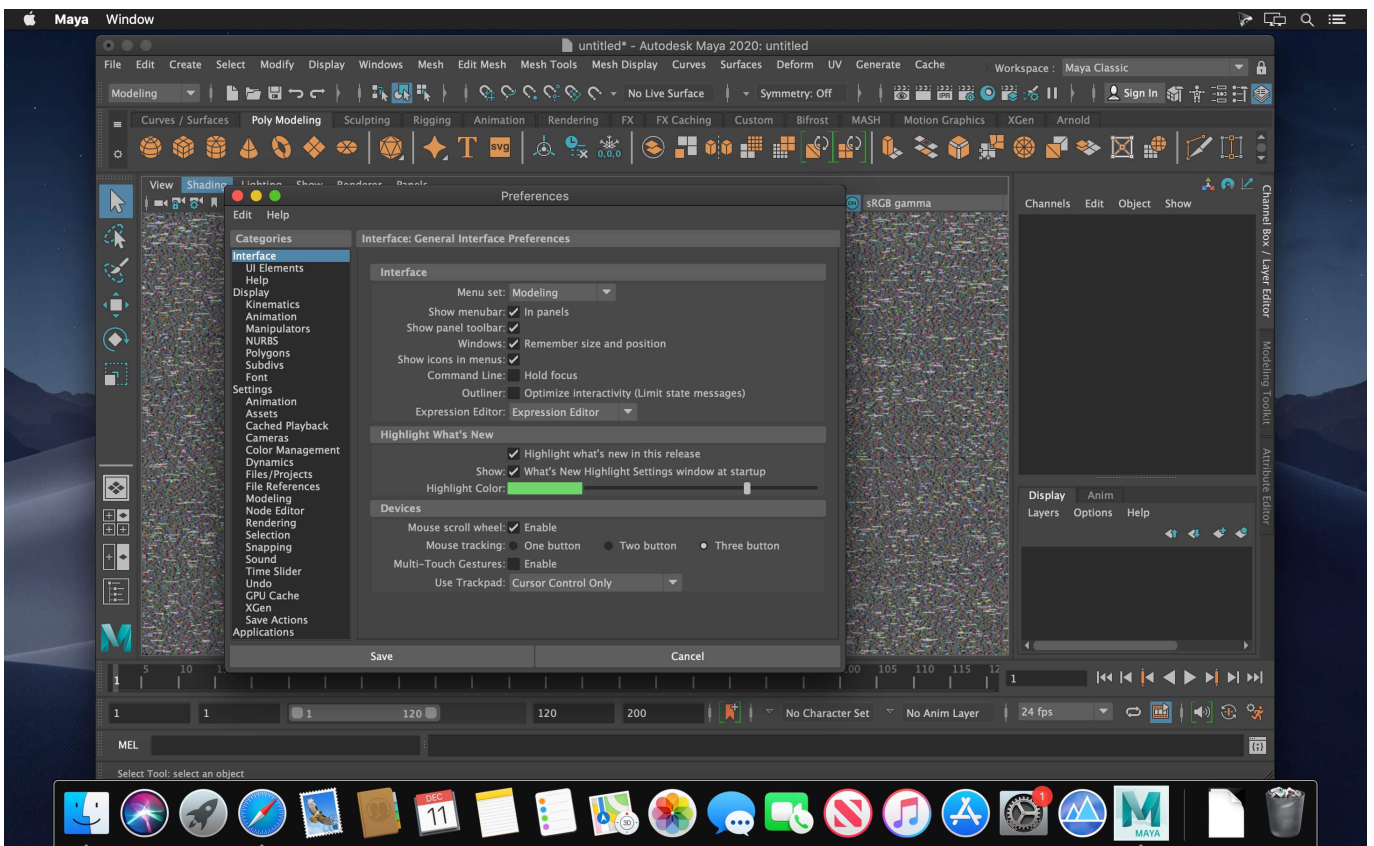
Maya Window

untitled* - Autodesk Maya 2020: untitled

File Edit Create Select Modify Display Windows Mesh Edit Mesh Mesh Tools Mesh Display Curves Surfaces Deform UV Generate Cache

Workspace : Maya Classic

Modeling

No Live Surface

Symmetry: Off

Sign In

Curves / Surfaces Poly Modeling Sculpting Rigging Animation Rendering FX FX Caching Custom Bifrost MASH Motion Graphics XGen Arnold

View Shading Lighting Show Renderer Panels

sRGB gamma

Channels Edit Object Show

Channel Box / Layer Editor

Modeling Toolkit

Attribute Editor

Preferences

Edit Help

Categories

Interface
UI Elements
Help
Display
Kinematics
Animation
Manipulators
NURBS
Polygons
Subdivs
Font
Settings
Animation
Assets
Cached Playback
Cameras
Color Management
Dynamics
Files/Projects
File References
Modeling
Node Editor
Rendering
Selection
Snapping
Sound
Time Slider
Undo
GPU Cache
XGen
Save Actions
Applications

Interface: General Interface Preferences

Interface

Menu set: Modeling

Show menubar: In panels

Show panel toolbar:

Windows: Remember size and position

Show icons in menus:

Command Line: Hold focus

Outliner: Optimize interactivity (Limit state messages)

Expression Editor: Expression Editor

Highlight What's New

Highlight what's new in this release

Show: What's New Highlight Settings window at startup

Highlight Color:

Devices

Mouse scroll wheel: Enable

Mouse tracking: One button Two button Three button

Multi-Touch Gestures: Enable

Use Trackpad: Cursor Control Only

Save

Cancel

Display Anim

Layers Options Help

5 10 100 105 110 115 12

1

1 1 1 120 120 200

No Character Set No Anim Layer 24 fps

MEL

Select Tool: select an object

DEC 11

1

MAYA